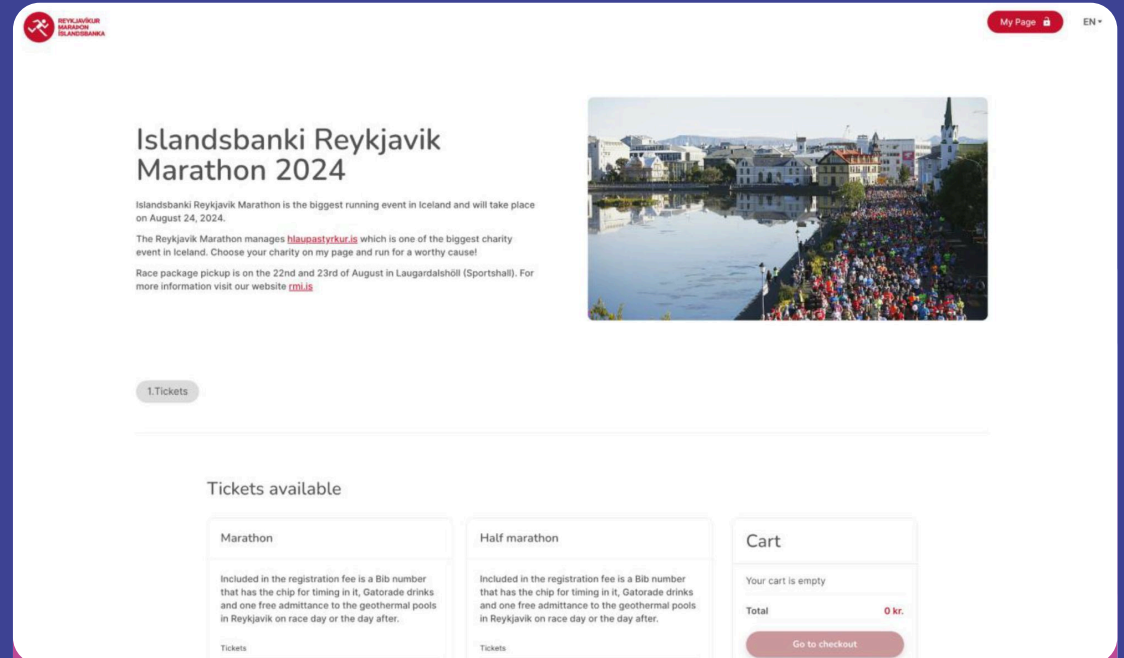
REYKJAVÍKUR MARAÞON ÍSLANDSBANKA

My Page

EN

Islandsbanki Reykjavik Marathon 2024

Islandsbanki Reykjavik Marathon is the biggest running event in Iceland and will take place on August 24, 2024.

The Reykjavik Marathon manages hlaupastyrkur.is which is one of the biggest charity event in Iceland. Choose your charity on my page and run for a worthy cause!

Race package pickup is on the 22nd and 23rd of August in Laugardalshöll (Sportshall). For more information visit our website rmi.is

1.Tickets

Tickets available

Marathon

Included in the registration fee is a Bib number that has the chip for timing in it, Gatorade drinks and one free admittance to the geothermal pools in Reykjavik on race day or the day after.

Tickets

Half marathon

Included in the registration fee is a Bib number that has the chip for timing in it, Gatorade drinks and one free admittance to the geothermal pools in Reykjavik on race day or the day after.

Tickets

Cart

Your cart is empty

Total

0 kr.

Go to checkout